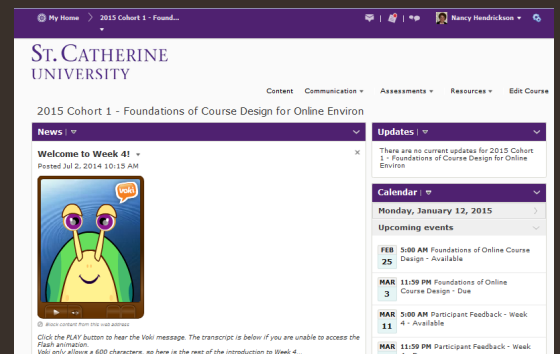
My Home 2015 Cohort 1 - Found...

Nancy Hendrickson

ST. CATHERINE UNIVERSITY

Content Communication Assessments Resources Edit Course

2015 Cohort 1 - Foundations of Course Design for Online Environ

News

Welcome to Week 4!

Posted Jul 2, 2014 10:15 AM

voki

Block content from this web address

Click the PLAY button to hear the Voki message. The transcript is below if you are unable to access the Flash animation.

Voki only allows a 600 characters, so here is the rest of the introduction to Week 4...

Updates

There are no current updates for 2015 Cohort 1 - Foundations of Course Design for Online Environ

Calendar

Monday, January 12, 2015

Upcoming events

FEB 25 5:00 AM Foundations of Online Course Design - Available

MAR 3 11:59 PM Foundations of Online Course Design - Due

MAR 11 5:00 AM Participant Feedback - Week 4 - Available

MAR 11:59 PM Participant Feedback - Week